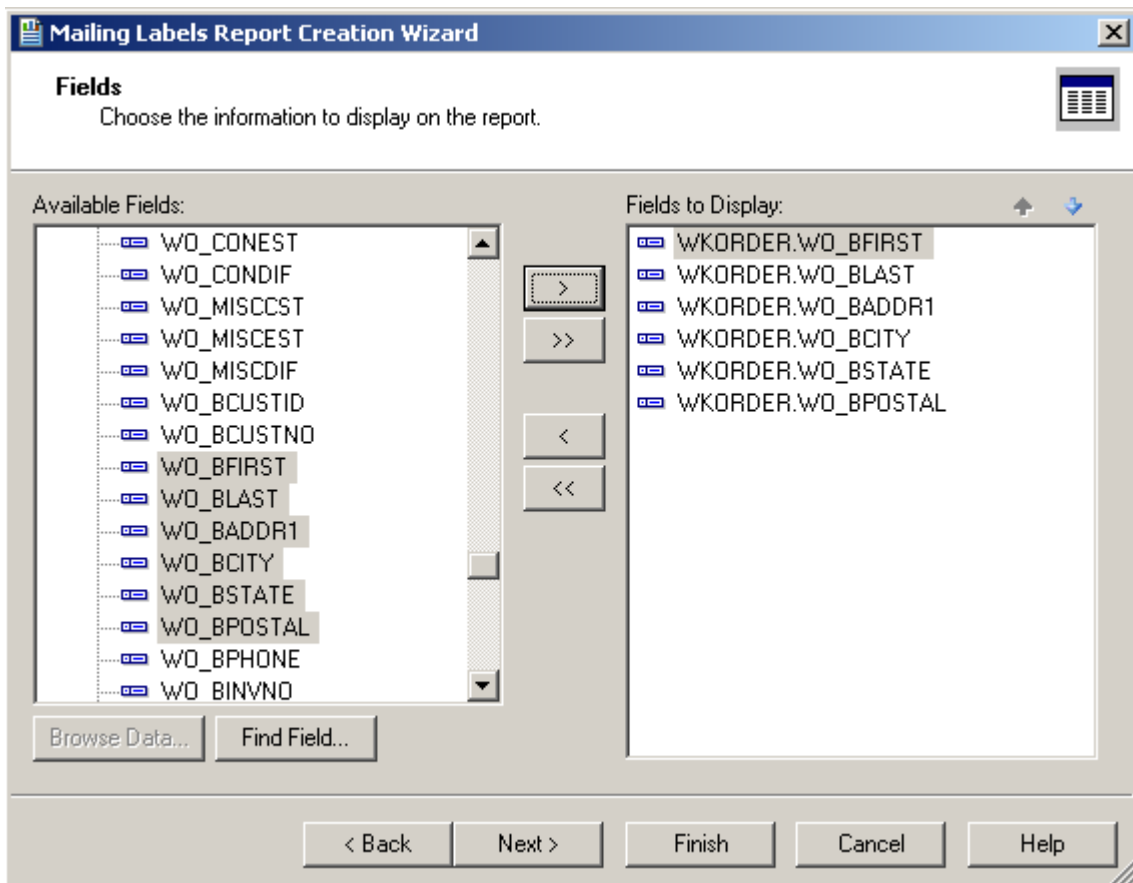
Mailing Labels Report Creation Wizard

Fields
Choose the information to display on the report.

Available Fields:
WO_CONEST
WO_CONDIF
WO_MISCCST
WO_MISCEST
WO_MISCDIF
WO_BCUSTID
WO_BCUSTNO
WO_BFIRST
WO_BLAST
WO_BADDR1
WO_BCITY
WO_BSTATE
WO_BPOSTAL
WO_BPHONE
WO_BINVNO

>
>>
<
<<

Fields to Display:
WKORDER.WO_BFIRST
WKORDER.WO_BLAST
WKORDER.WO_BADDR1
WKORDER.WO_BCITY
WKORDER.WO_BSTATE
WKORDER.WO_BPOSTAL

Browse Data...
Find Field...

< Back
Next >
Finish
Cancel
Help